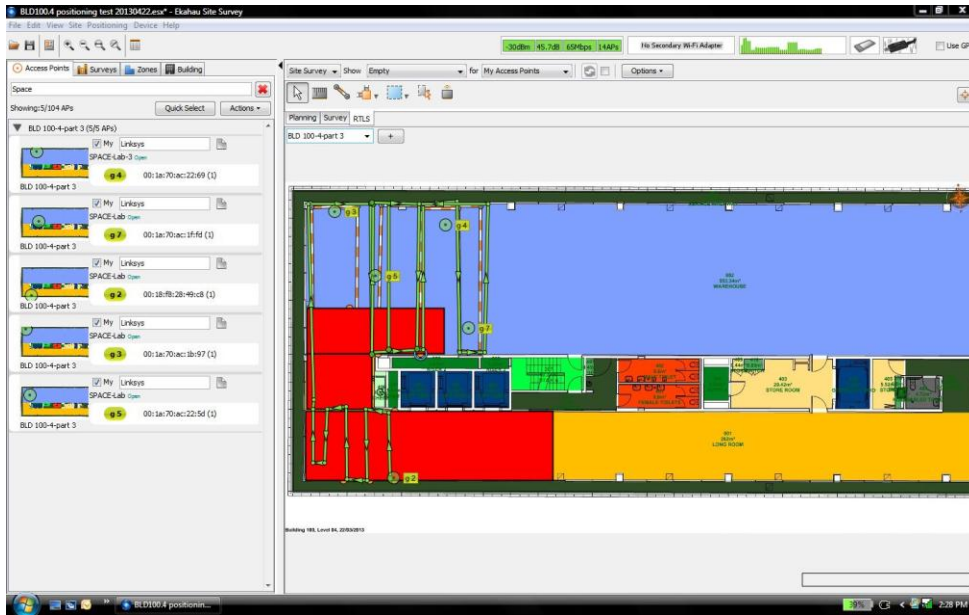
BLD100.4 positioning test 20130422.esx* - Ekahau Site Survey
File Edit View Site Positioning Device Help

-30dBm 45.7dB 65Mbps 14APs
No Secondary Wi-Fi Adapter
Use GPS

Access Points
Surveys
Zones
Building

Space
Showing:5/104 APs
Quick Select
Actions ▾

BLD 100-4-part 3 (5/5 APs)

My Linksys
SPACE-Lab-3 Open
g4
00:1a:70:ac:22:69 (1)
BLD 100-4-part 3

My Linksys
SPACE-Lab Open
g7
00:1a:70:ac:1f:fd (1)
BLD 100-4-part 3

My Linksys
SPACE-Lab Open
g2
00:18:f8:28:49:c8 (1)
BLD 100-4-part 3

My Linksys
SPACE-Lab Open
g3
00:1a:70:ac:1b:97 (1)
BLD 100-4-part 3

My Linksys
SPACE-Lab Open
g5
00:1a:70:ac:22:5d (1)
BLD 100-4-part 3

Site Survey ▾ Show Empty ▾ for My Access Points ▾ Options ▾

Planning Survey RTLS
BLD 100-4-part 3 ▾ +

g3
g4
g5
g7
g2

WAREHOUSE
STORE ROOM
LONG ROOM
FEMALE TOILETS

Building 100, Level 04, 22/03/2013

BLD100.4 positionin...
39%
2:28 PM